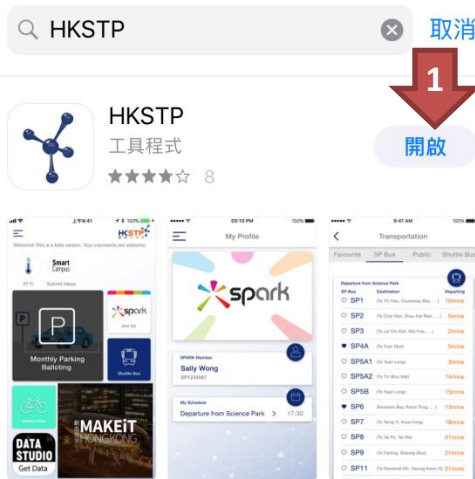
HKSTP
取消

1

HKSTP
工具程式
8

開啟

Welcome! This is a beta version. Your comments are welcome.
Smart Campus
Monthly Parking Balloting
spark
Shuttle Bus
DATA STUDIO
Get Data
MAKEiT HONGKONG

09:10 PM
My Profile
spark
SPARK Member
Sally Wong
My Schedule
Departure from Science Park
17:30

8:41 AM
Transportation
Favourite
SP Bus
Public
Shuttle Bus
Departure from Science Park
SP Bus
Destination
Departing
SP1
5mins
SP2
5mins
SP3
10mins
SP4A
3mins
SP5A1
3mins
SP5A2
14mins
SP5B
15mins
SP6
15mins
SP7
18mins
SP8
21mins
SP9
21mins
SP11
21mins